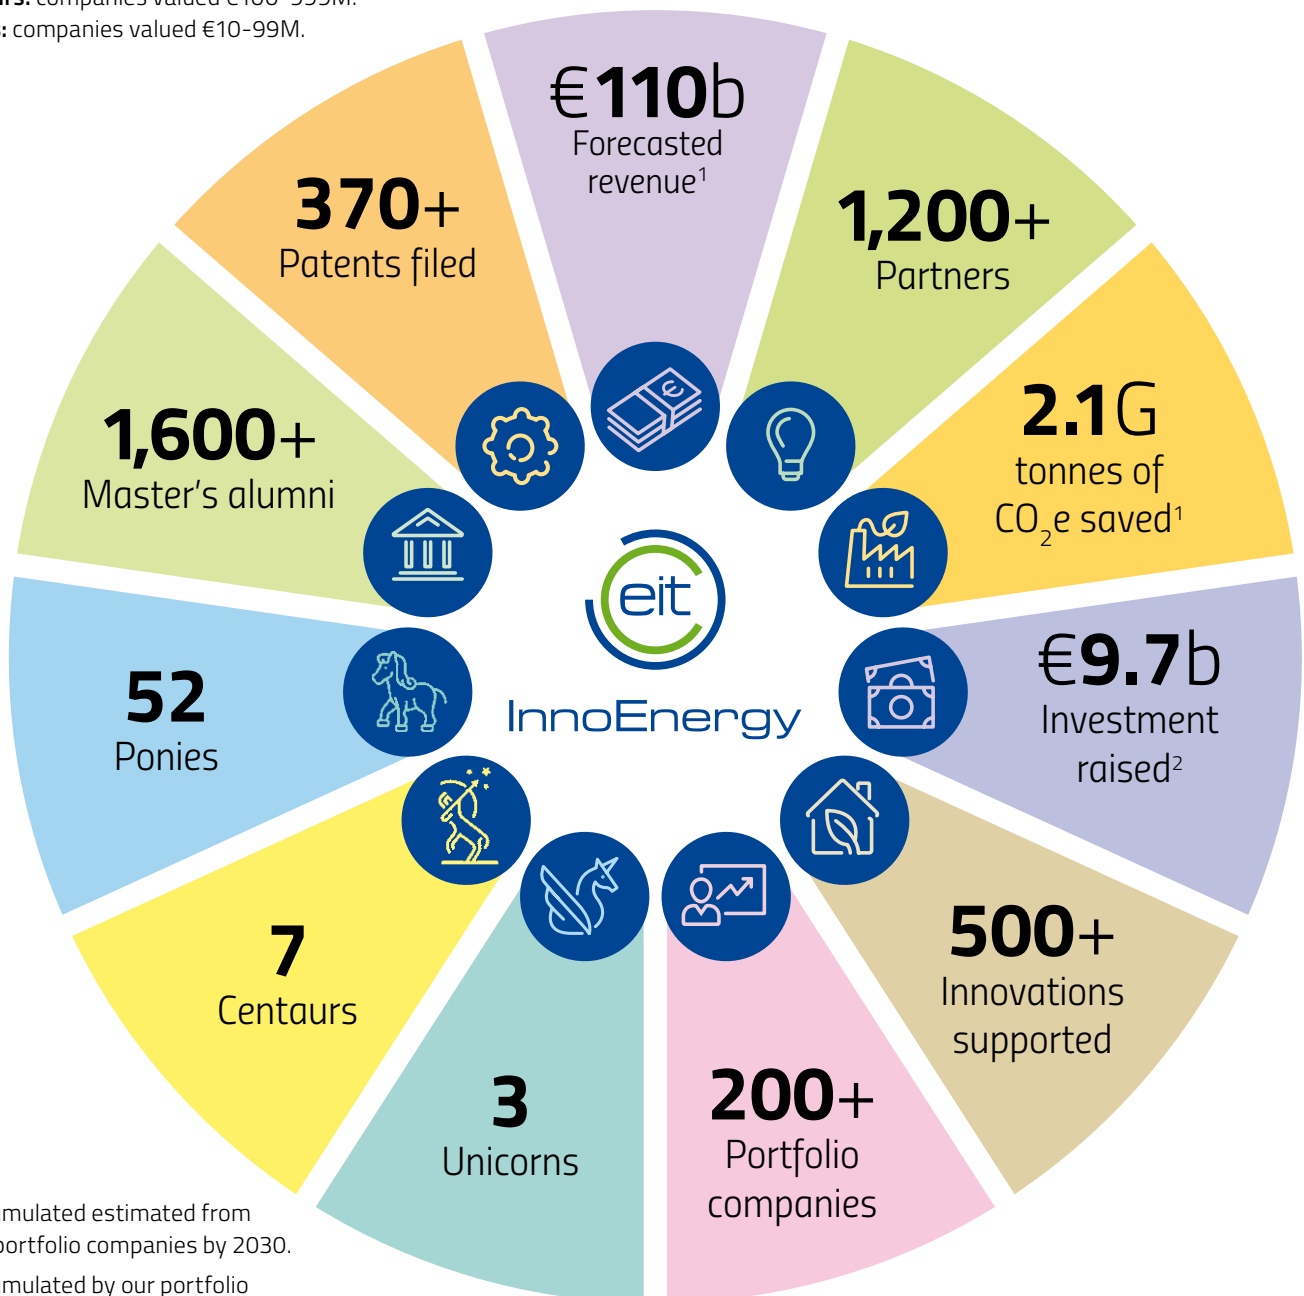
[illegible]rs: companies valued €100-999M.
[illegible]: companies valued €10-99M.

€110b
Forecasted revenue$^1$

1,200+
Partners

2.1G
tonnes of $CO_2e$ saved$^1$

€9.7b
Investment raised$^2$

500+
Innovations supported

200+
Portfolio companies

3
Unicorns

7
Centaurs

52
Ponies

1,600+
Master's alumni

370+
Patents filed

eit
InnoEnergy

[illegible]mulated estimated from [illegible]portfolio companies by 2030.

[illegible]mulated by our portfolio